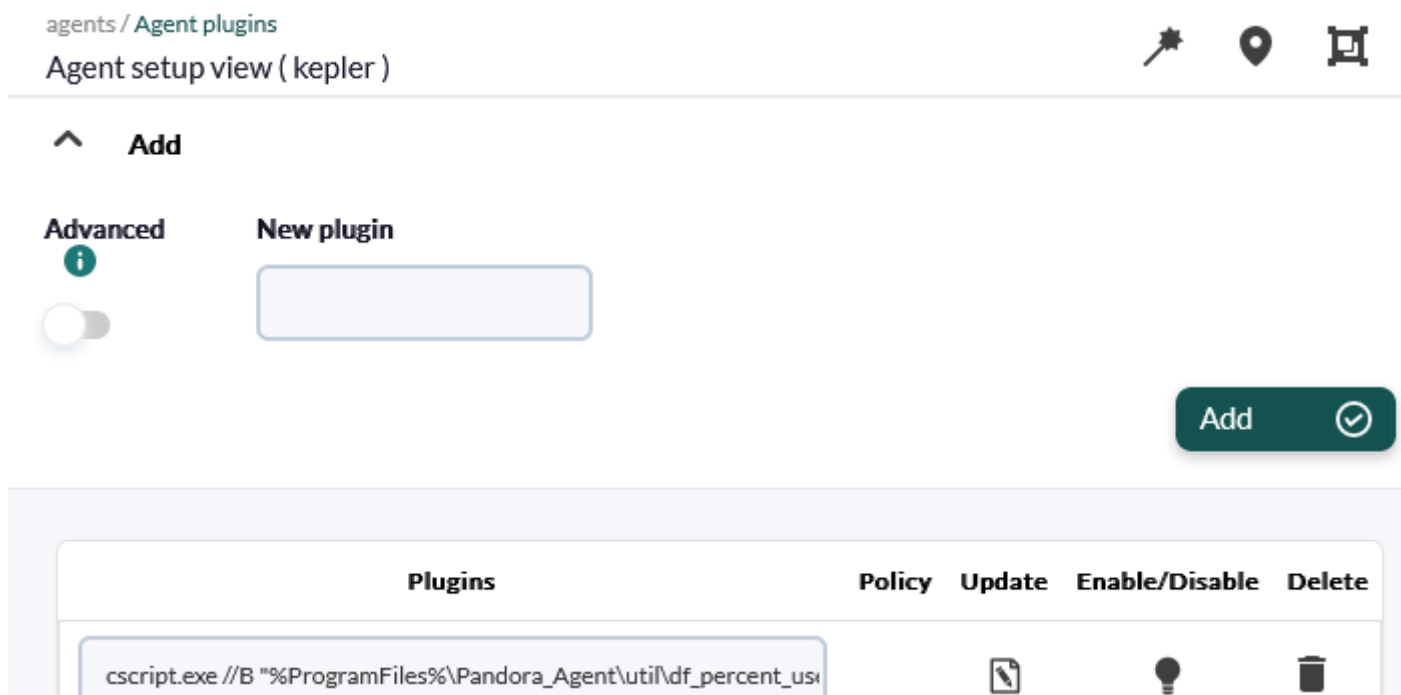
agents / Agent plugins

Agent setup view ( kepler )

Add

Advanced

New plugin

Add

| Plugins | Policy | Update | Enable/Disable | Delete |
|---|---|---|---|---|
| cscript.exe //B "%ProgramFiles%\Pandora_Agent\util\df_percent_us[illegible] | | | | |